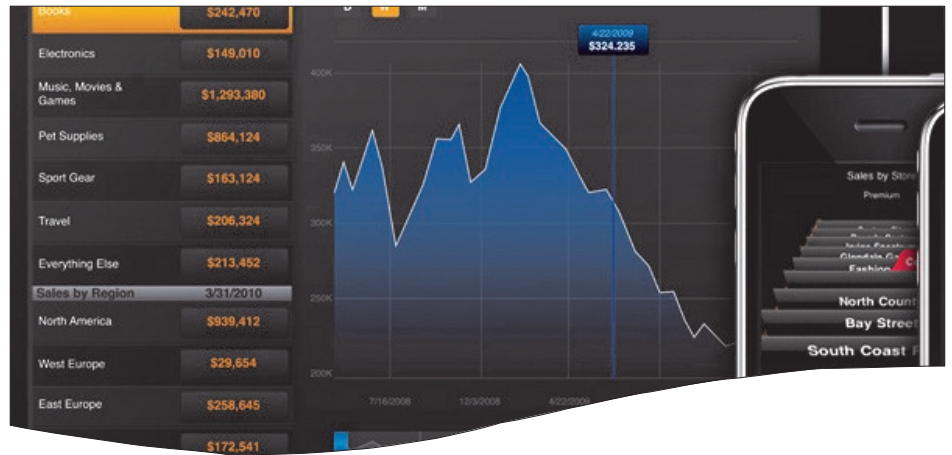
Books $242,470
Electronics $149,010
Music, Movies & Games $1,293,380
Pet Supplies $864,124
Sport Gear $163,124
Travel $206,324
Everything Else $213,452
Sales by Region 3/31/2010
North America $939,412
West Europe $29,654
East Europe $258,645
$172,541

D W M

4/22/2009
$324.235

400K
350K
300K
250K
200K

7/16/2008 12/3/2008 4/22/2009

Sales by Store
Premium
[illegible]
Glendale Ga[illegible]
Fashion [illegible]
North Count
Bay Street
South Coast P